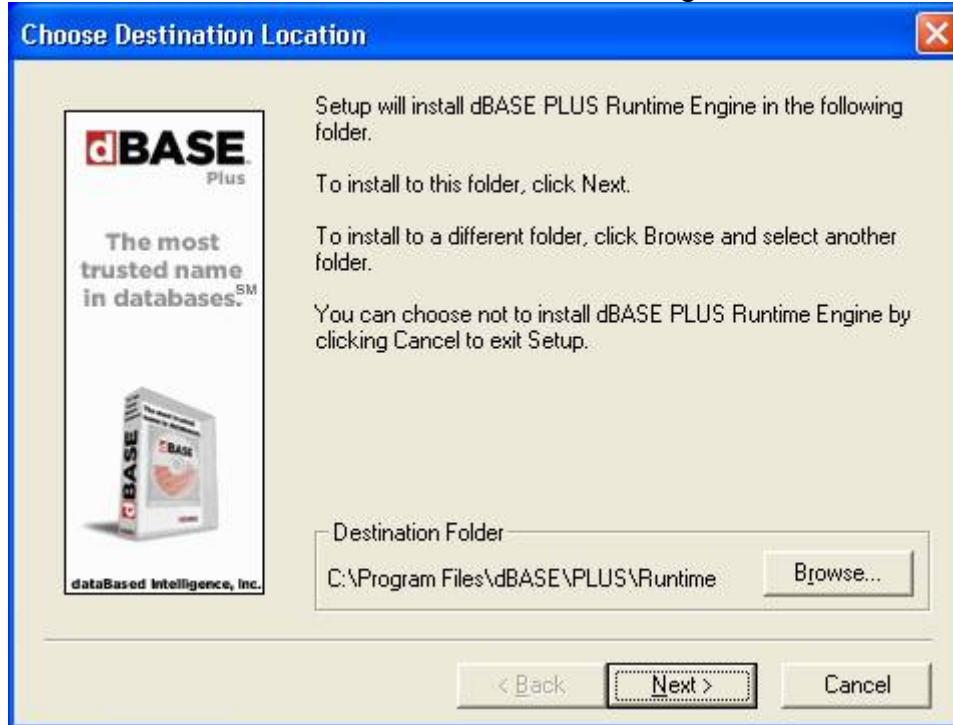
Choose Destination Location

dBASE
Plus

The most trusted name in databases.SM

dBASE

dataBased Intelligence, Inc.

Setup will install dBASE PLUS Runtime Engine in the following folder.

To install to this folder, click Next.

To install to a different folder, click Browse and select another folder.

You can choose not to install dBASE PLUS Runtime Engine by clicking Cancel to exit Setup.

Destination Folder

C:\Program Files\dBASE\PLUS\Runtime

Browse...

< Back

Next >

Cancel